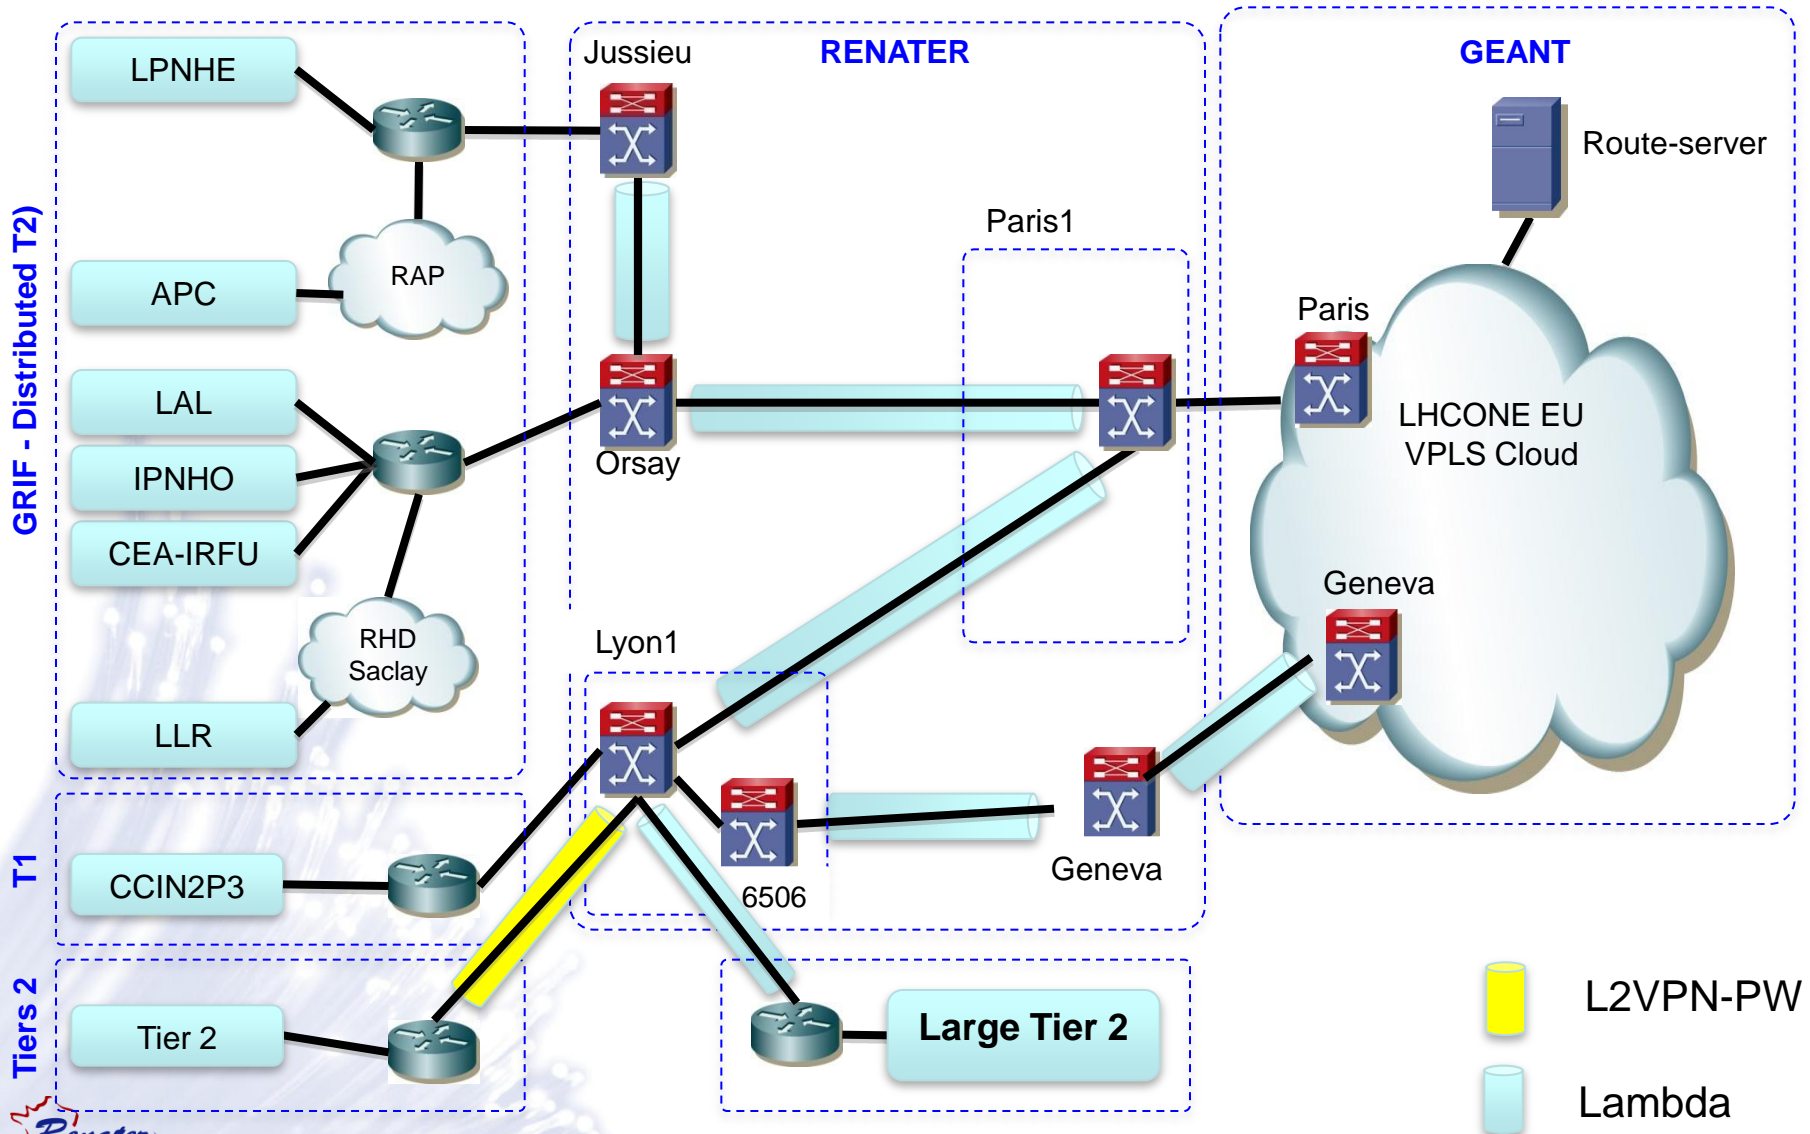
GRIF - Distributed T2)

LPNHE

APC

RAP

LAL

IPNHO

CEA-IRFU

RHD Saclay

LLR

Jussieu

RENATER

Orsay

Paris1

Lyon1

6506

Geneva

GEANT

Route-server

Paris

LHCONE EU VPLS Cloud

Geneva

T1

CCIN2P3

Tiers 2

Tier 2

Large Tier 2

L2VPN-PW

Lambda